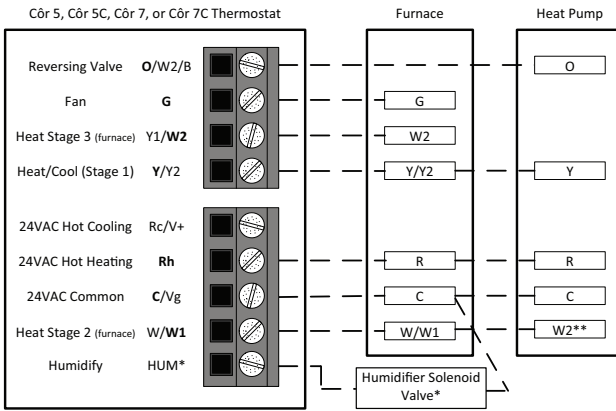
Côr 5, Côr 5C, Côr 7, or Côr 7C Thermostat

Furnace

Heat Pump

Reversing Valve O/W2/B

Fan G

Heat Stage 3 (furnace) Y1/W2

Heat/Cool (Stage 1) Y/Y2

24VAC Hot Cooling Rc/V+

24VAC Hot Heating Rh

24VAC Common C/Vg

Heat Stage 2 (furnace) W/W1

Humidify HUM*

G

W2

Y/Y2

R

C

W/W1

O

Y

R

C

W2**

Humidifier Solenoid Valve*